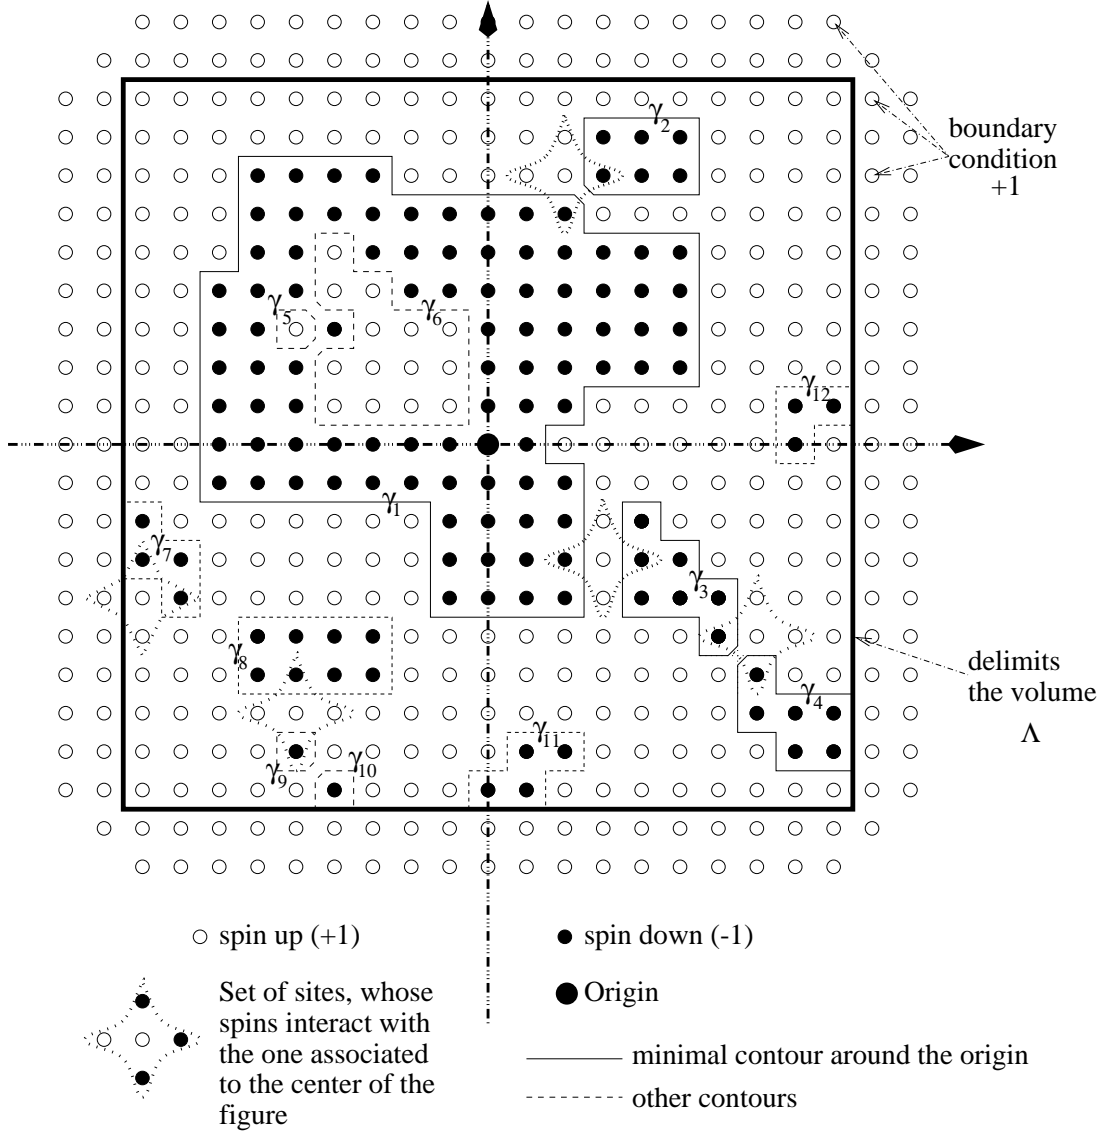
$\gamma_2$

boundary condition +1

$\gamma_5$

$\gamma_6$

$\gamma_{12}$

$\gamma_1$

$\gamma_7$

$\gamma_3$

$\gamma_8$

delimits the volume

$\Lambda$

$\gamma_4$

$\gamma_{11}$

$\gamma_9$

$\gamma_{10}$

spin up (+1)

spin down (-1)

Set of sites, whose spins interact with the one associated to the center of the figure

Origin

minimal contour around the origin

other contours